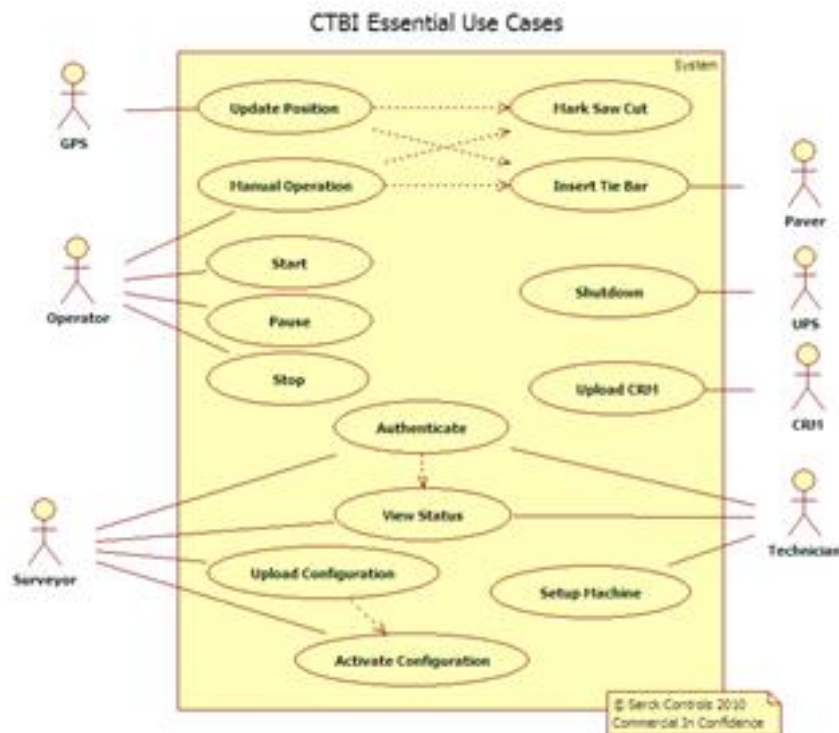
CTBI Essential Use Cases

System

GPS

Update Position

Mark Saw Cut

Manual Operation

Insert Tie Bar

Paver

Operator

Start

Pause

Stop

Shutdown

UPS

Upload CRM

CRM

Authenticate

Surveyor

View Status

Technician

Upload Configuration

Setup Machine

Activate Configuration

© Serck Controls 2010
Commercial In Confidence